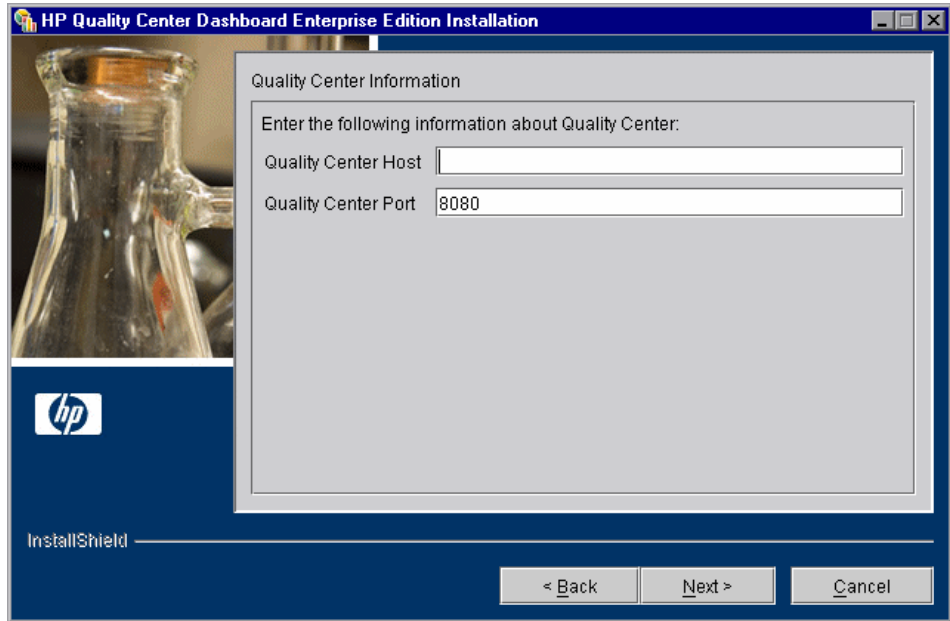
HP Quality Center Dashboard Enterprise Edition Installation

Quality Center Information

Enter the following information about Quality Center:

Quality Center Host

Quality Center Port 8080

hp

InstallShield

< Back

Next >

Cancel